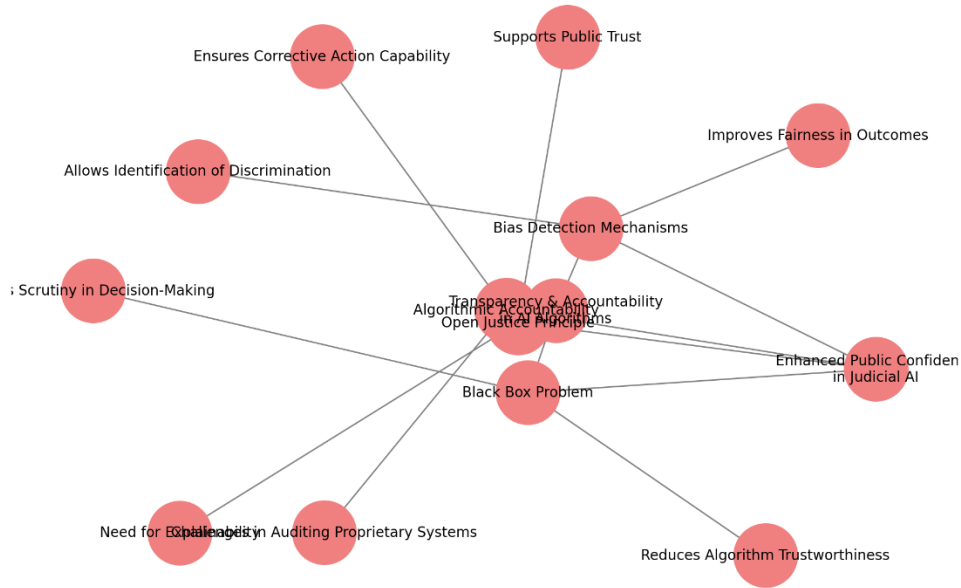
Supports Public Trust

Ensures Corrective Action Capability

Improves Fairness in Outcomes

Allows Identification of Discrimination

Bias Detection Mechanisms

s Scrutiny in Decision-Making

Transparency & Accountability
Algorithmic Accountability
in AI Algorithms
Open Justice Principle

Enhanced Public Confiden
in Judicial AI

Black Box Problem

Need for Explainability

Challenges in Auditing Proprietary Systems

Reduces Algorithm Trustworthiness